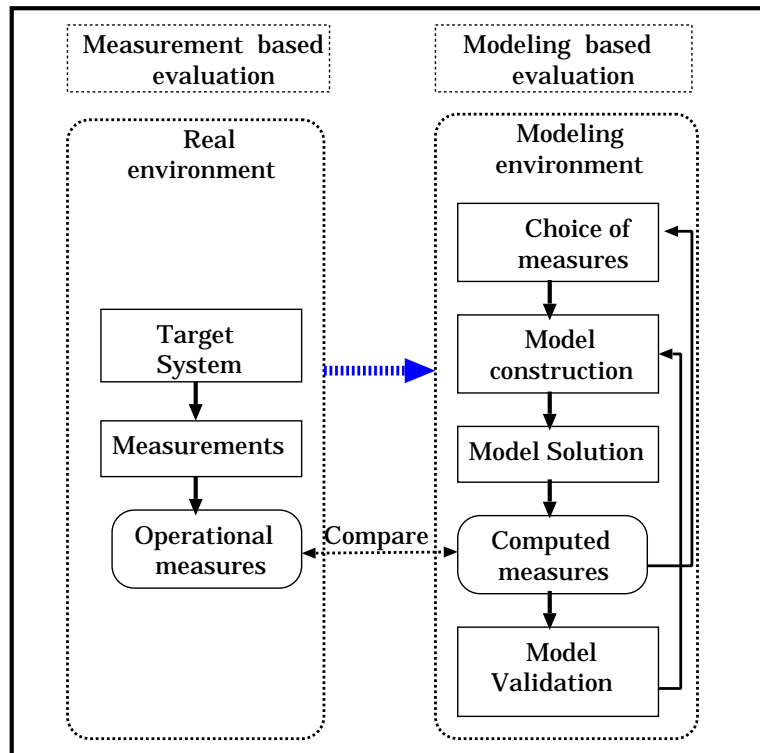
Measurement based evaluation

Modeling based evaluation

Real environment

Modeling environment

Choice of measures

Target System

Model construction

Measurements

Model Solution

Operational measures

Compare

Computed measures

Model Validation